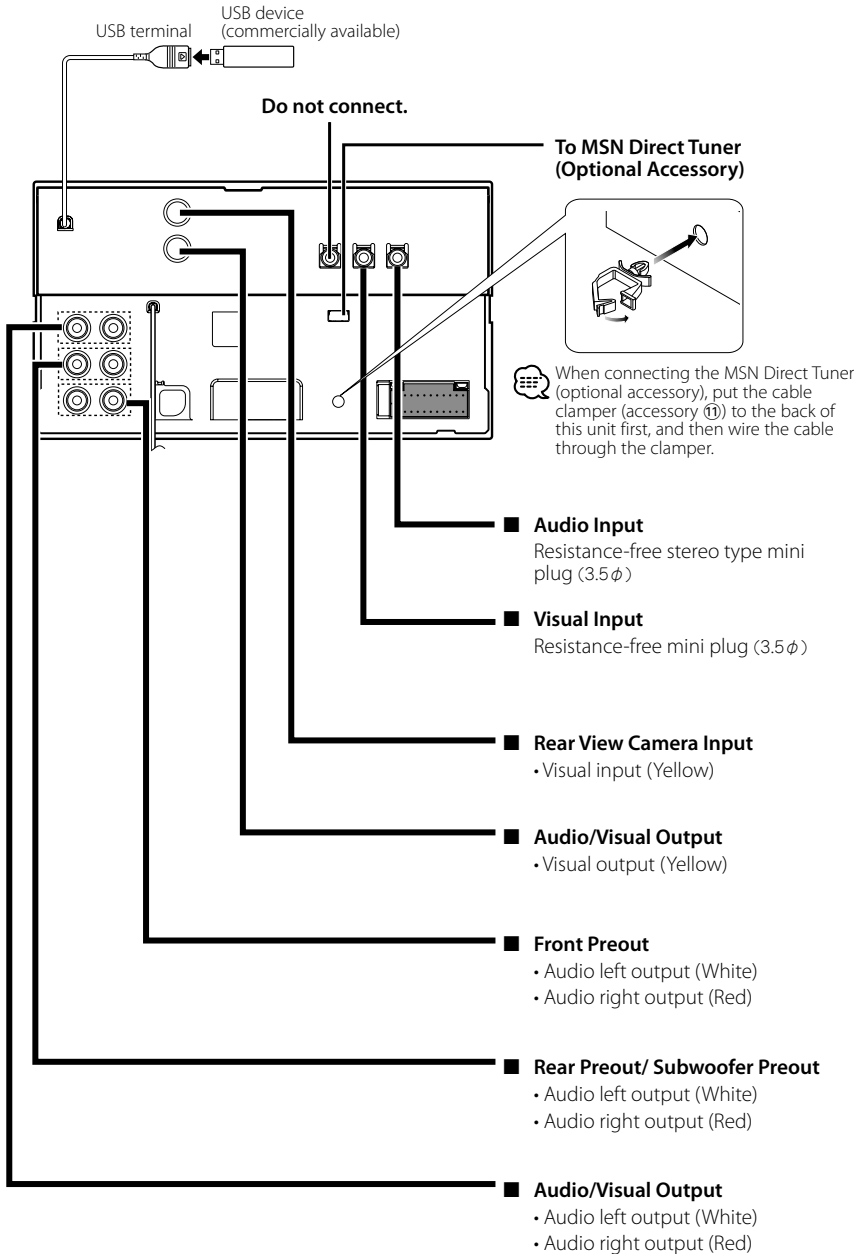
USB terminal

USB device (commercially available)

Do not connect.

To MSN Direct Tuner (Optional Accessory)

When connecting the MSN Direct Tuner (optional accessory), put the cable clamper (accessory ⑪) to the back of this unit first, and then wire the cable through the clamper.

■ Audio Input
Resistance-free stereo type mini plug (3.5$\phi$)

■ Visual Input
Resistance-free mini plug (3.5$\phi$)

■ Rear View Camera Input
• Visual input (Yellow)

■ Audio/Visual Output
• Visual output (Yellow)

■ Front Preout
• Audio left output (White)
• Audio right output (Red)

■ Rear Preout/ Subwoofer Preout
• Audio left output (White)
• Audio right output (Red)

■ Audio/Visual Output
• Audio left output (White)
• Audio right output (Red)